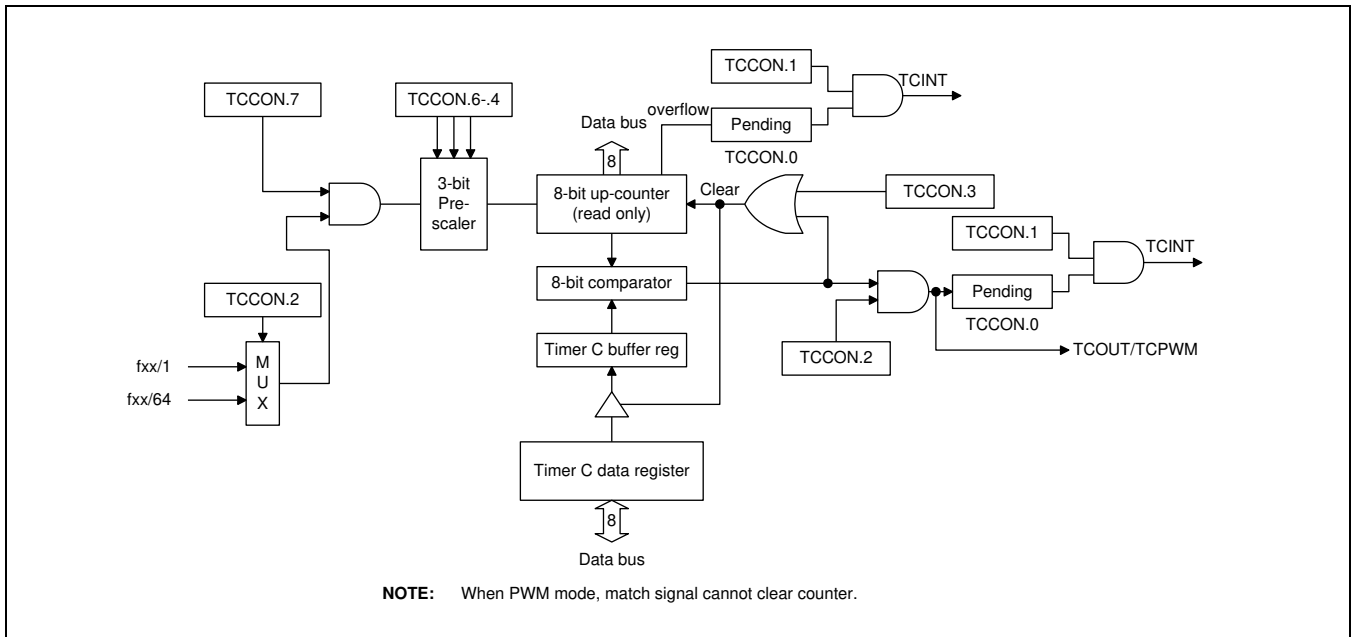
TCCON.1

TCINT

TCCON.7

TCCON.6-.4

overflow

Data bus

Pending

8

TCCON.0

Clear

TCCON.3

3-bit Pre-scaler

8-bit up-counter (read only)

TCCON.1

TCINT

8-bit comparator

Pending

TCCON.2

TCCON.0

Timer C buffer reg

TCCON.2

TCOUT/TCPWM

fxx/1

M U X

fxx/64

Timer C data register

8

Data bus

**NOTE:** When PWM mode, match signal cannot clear counter.